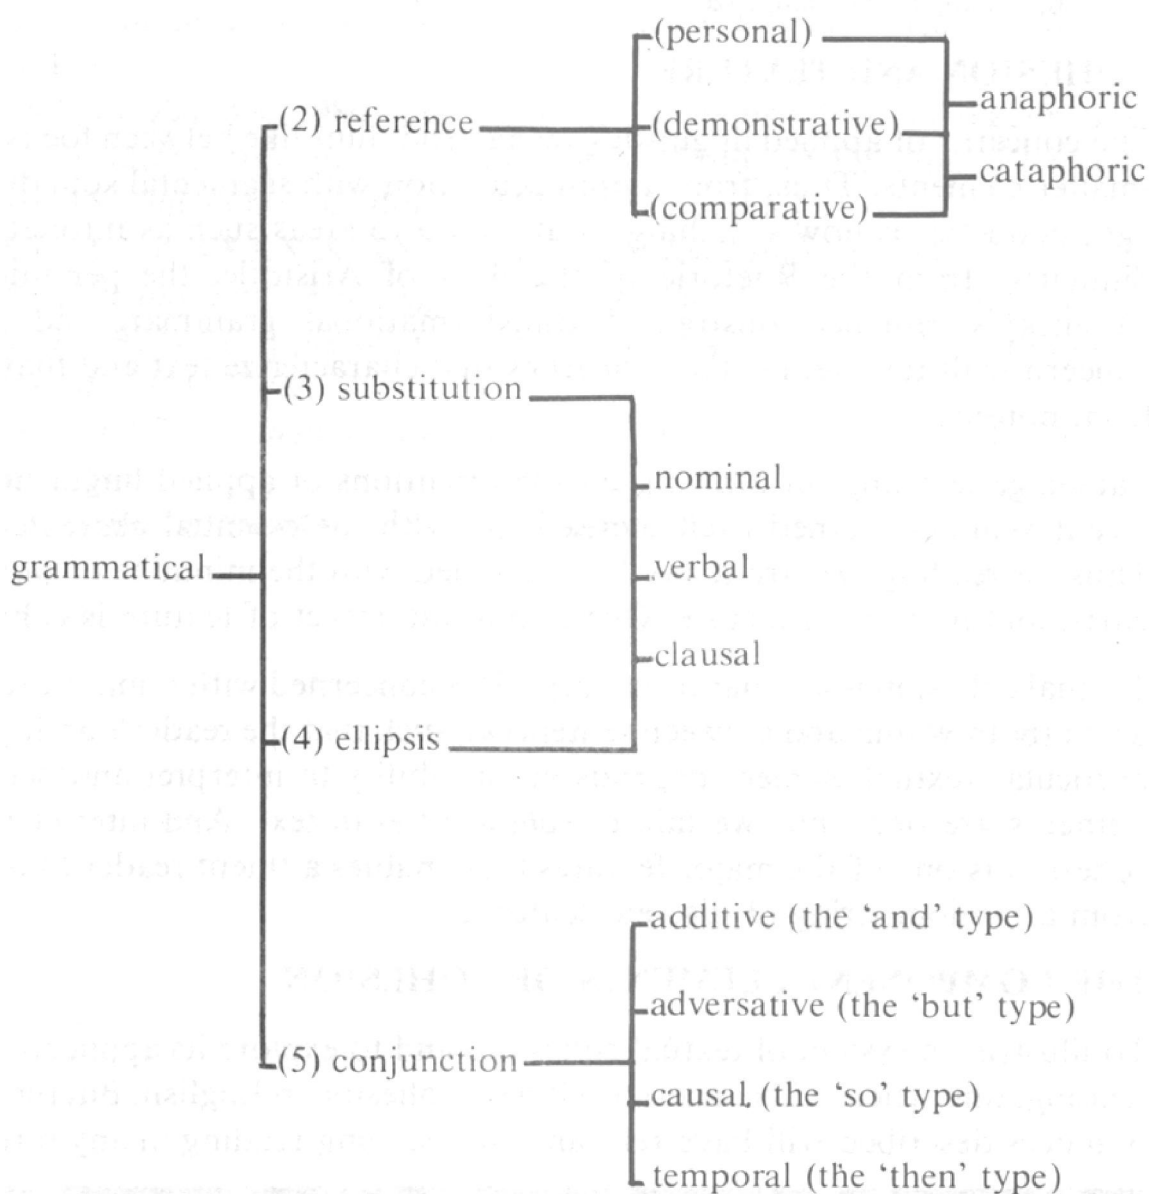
(personal)

(2) reference

(demonstrative)

anaphoric

cataphoric

(comparative)

(3) substitution

nominal

grammatical

verbal

clausal

(4) ellipsis

additive (the 'and' type)

adversative (the 'but' type)

(5) conjunction

causal (the 'so' type)

temporal (the 'then' type)